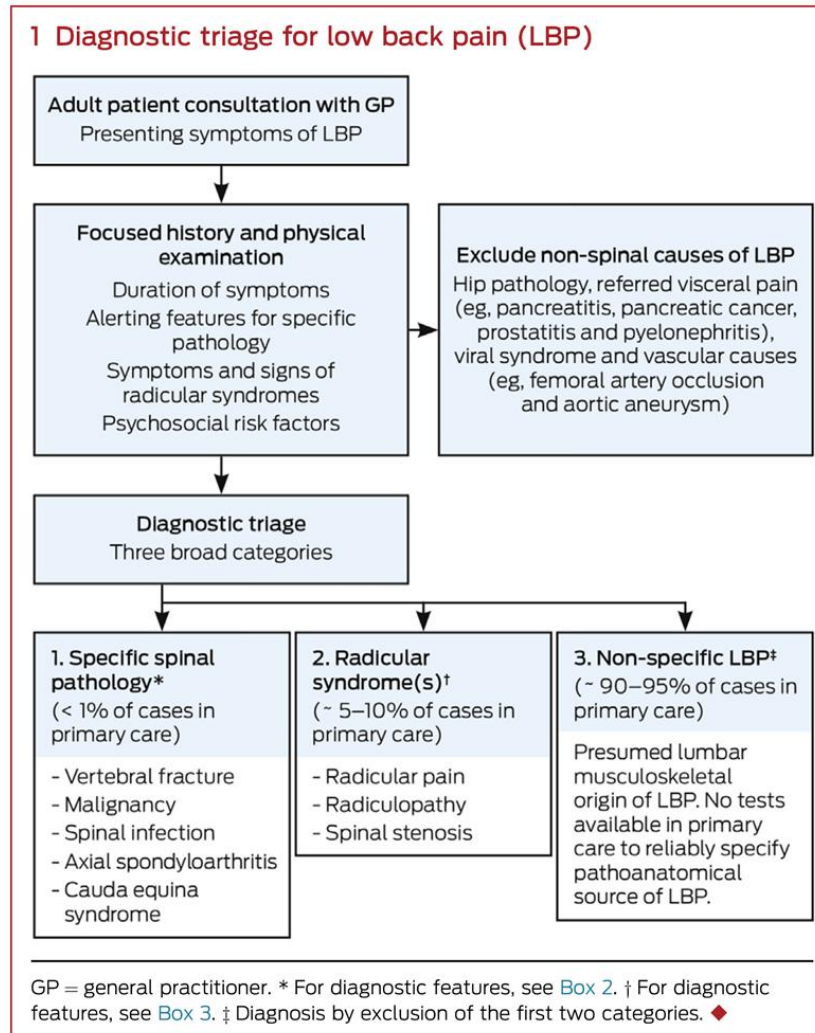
1 Diagnostic triage for low back pain (LBP)

Adult patient consultation with GP
Presenting symptoms of LBP

Focused history and physical examination
Duration of symptoms
Alerting features for specific pathology
Symptoms and signs of radicular syndromes
Psychosocial risk factors

Exclude non-spinal causes of LBP
Hip pathology, referred visceral pain (eg, pancreatitis, pancreatic cancer, prostatitis and pyelonephritis), viral syndrome and vascular causes (eg, femoral artery occlusion and aortic aneurysm)

Diagnostic triage
Three broad categories

1. Specific spinal pathology*
(< 1% of cases in primary care)

- Vertebral fracture
- Malignancy
- Spinal infection
- Axial spondyloarthritis
- Cauda equina syndrome

2. Radicular syndrome(s)†
(~ 5–10% of cases in primary care)

- Radicular pain
- Radiculopathy
- Spinal stenosis

3. Non-specific LBP‡
(~ 90–95% of cases in primary care)

Presumed lumbar musculoskeletal origin of LBP. No tests available in primary care to reliably specify pathoanatomical source of LBP.

GP = general practitioner. * For diagnostic features, see Box 2. † For diagnostic features, see Box 3. ‡ Diagnosis by exclusion of the first two categories.